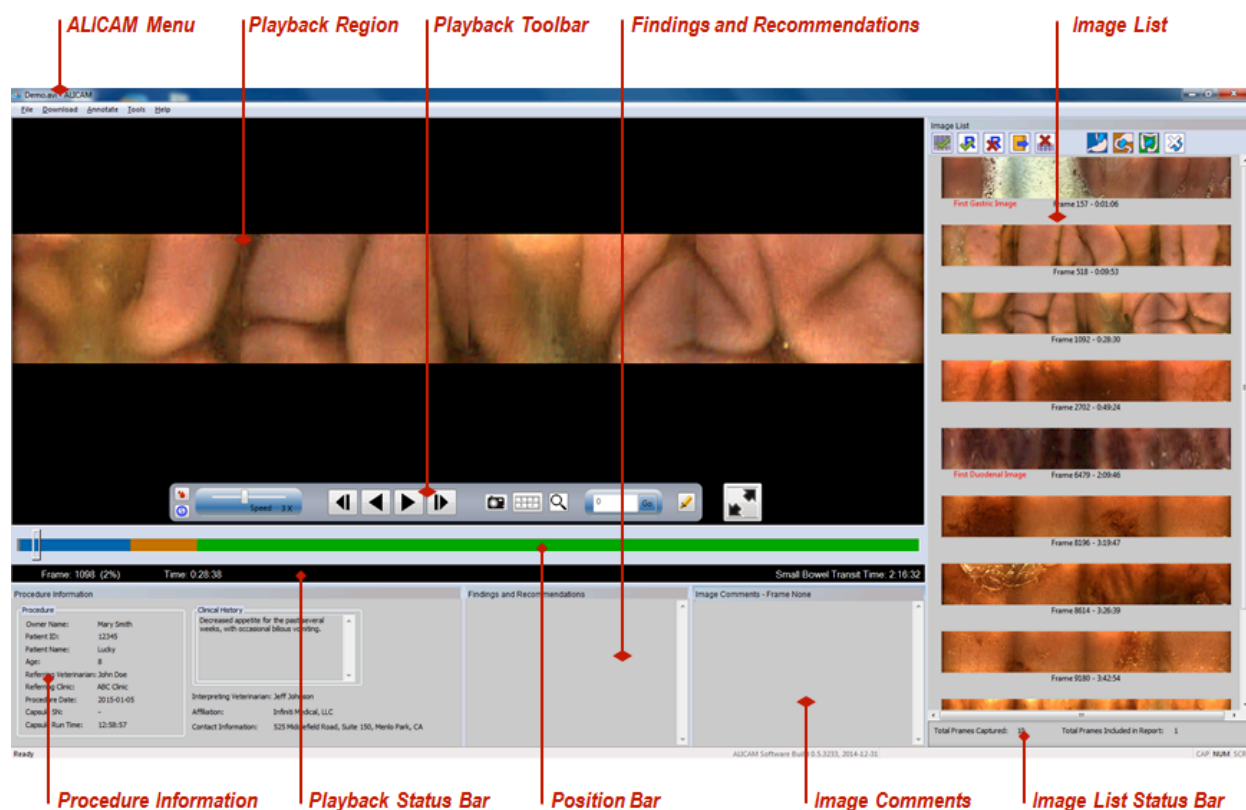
ALICAM Menu
Playback Region
Playback Toolbar
Findings and Recommendations
Image List

Demo.avi - ALICAM

File Download Annotate Tools Help

Image List

First Gastric Image Frame 157 - 0:01:06
Frame 518 - 0:09:53
Frame 1092 - 0:28:30
Frame 2702 - 0:49:24
First Duodenal Image Frame 6479 - 2:09:46
Frame 8196 - 3:19:47
Frame 8614 - 3:26:39
Frame 9180 - 3:42:54

Speed 3 X
0 Go

Frame: 1098 (2%) Time: 0:28:38 Small Bowel Transit Time: 2:16:32

Procedure Information
Procedure
Owner Name: Mary Smith
Patient ID: 12345
Patient Name: Lucky
Age: 8
Referring Veterinarian: John Doe
Referring Clinic: ABC Clinic
Procedure Date: 2015-01-05
Capsule SN: -
Capsule Run Time: 12:58:57

Clinical History
Decreased appetite for the past several weeks, with occasional bilious vomiting.

Interpreting Veterinarian: Jeff Johnson
Affiliation: Infiniti Medical, LLC
Contact Information: 525 Middlefield Road, Suite 150, Menlo Park, CA

Findings and Recommendations

Image Comments - Frame None

Total Frames Captured: 10 Total Frames Included in Report: 1

Ready
ALICAM Software Build 0.5.3233, 2014-12-31
CAP NUM SCRL

Procedure Information
Playback Status Bar
Position Bar
Image Comments
Image List Status Bar